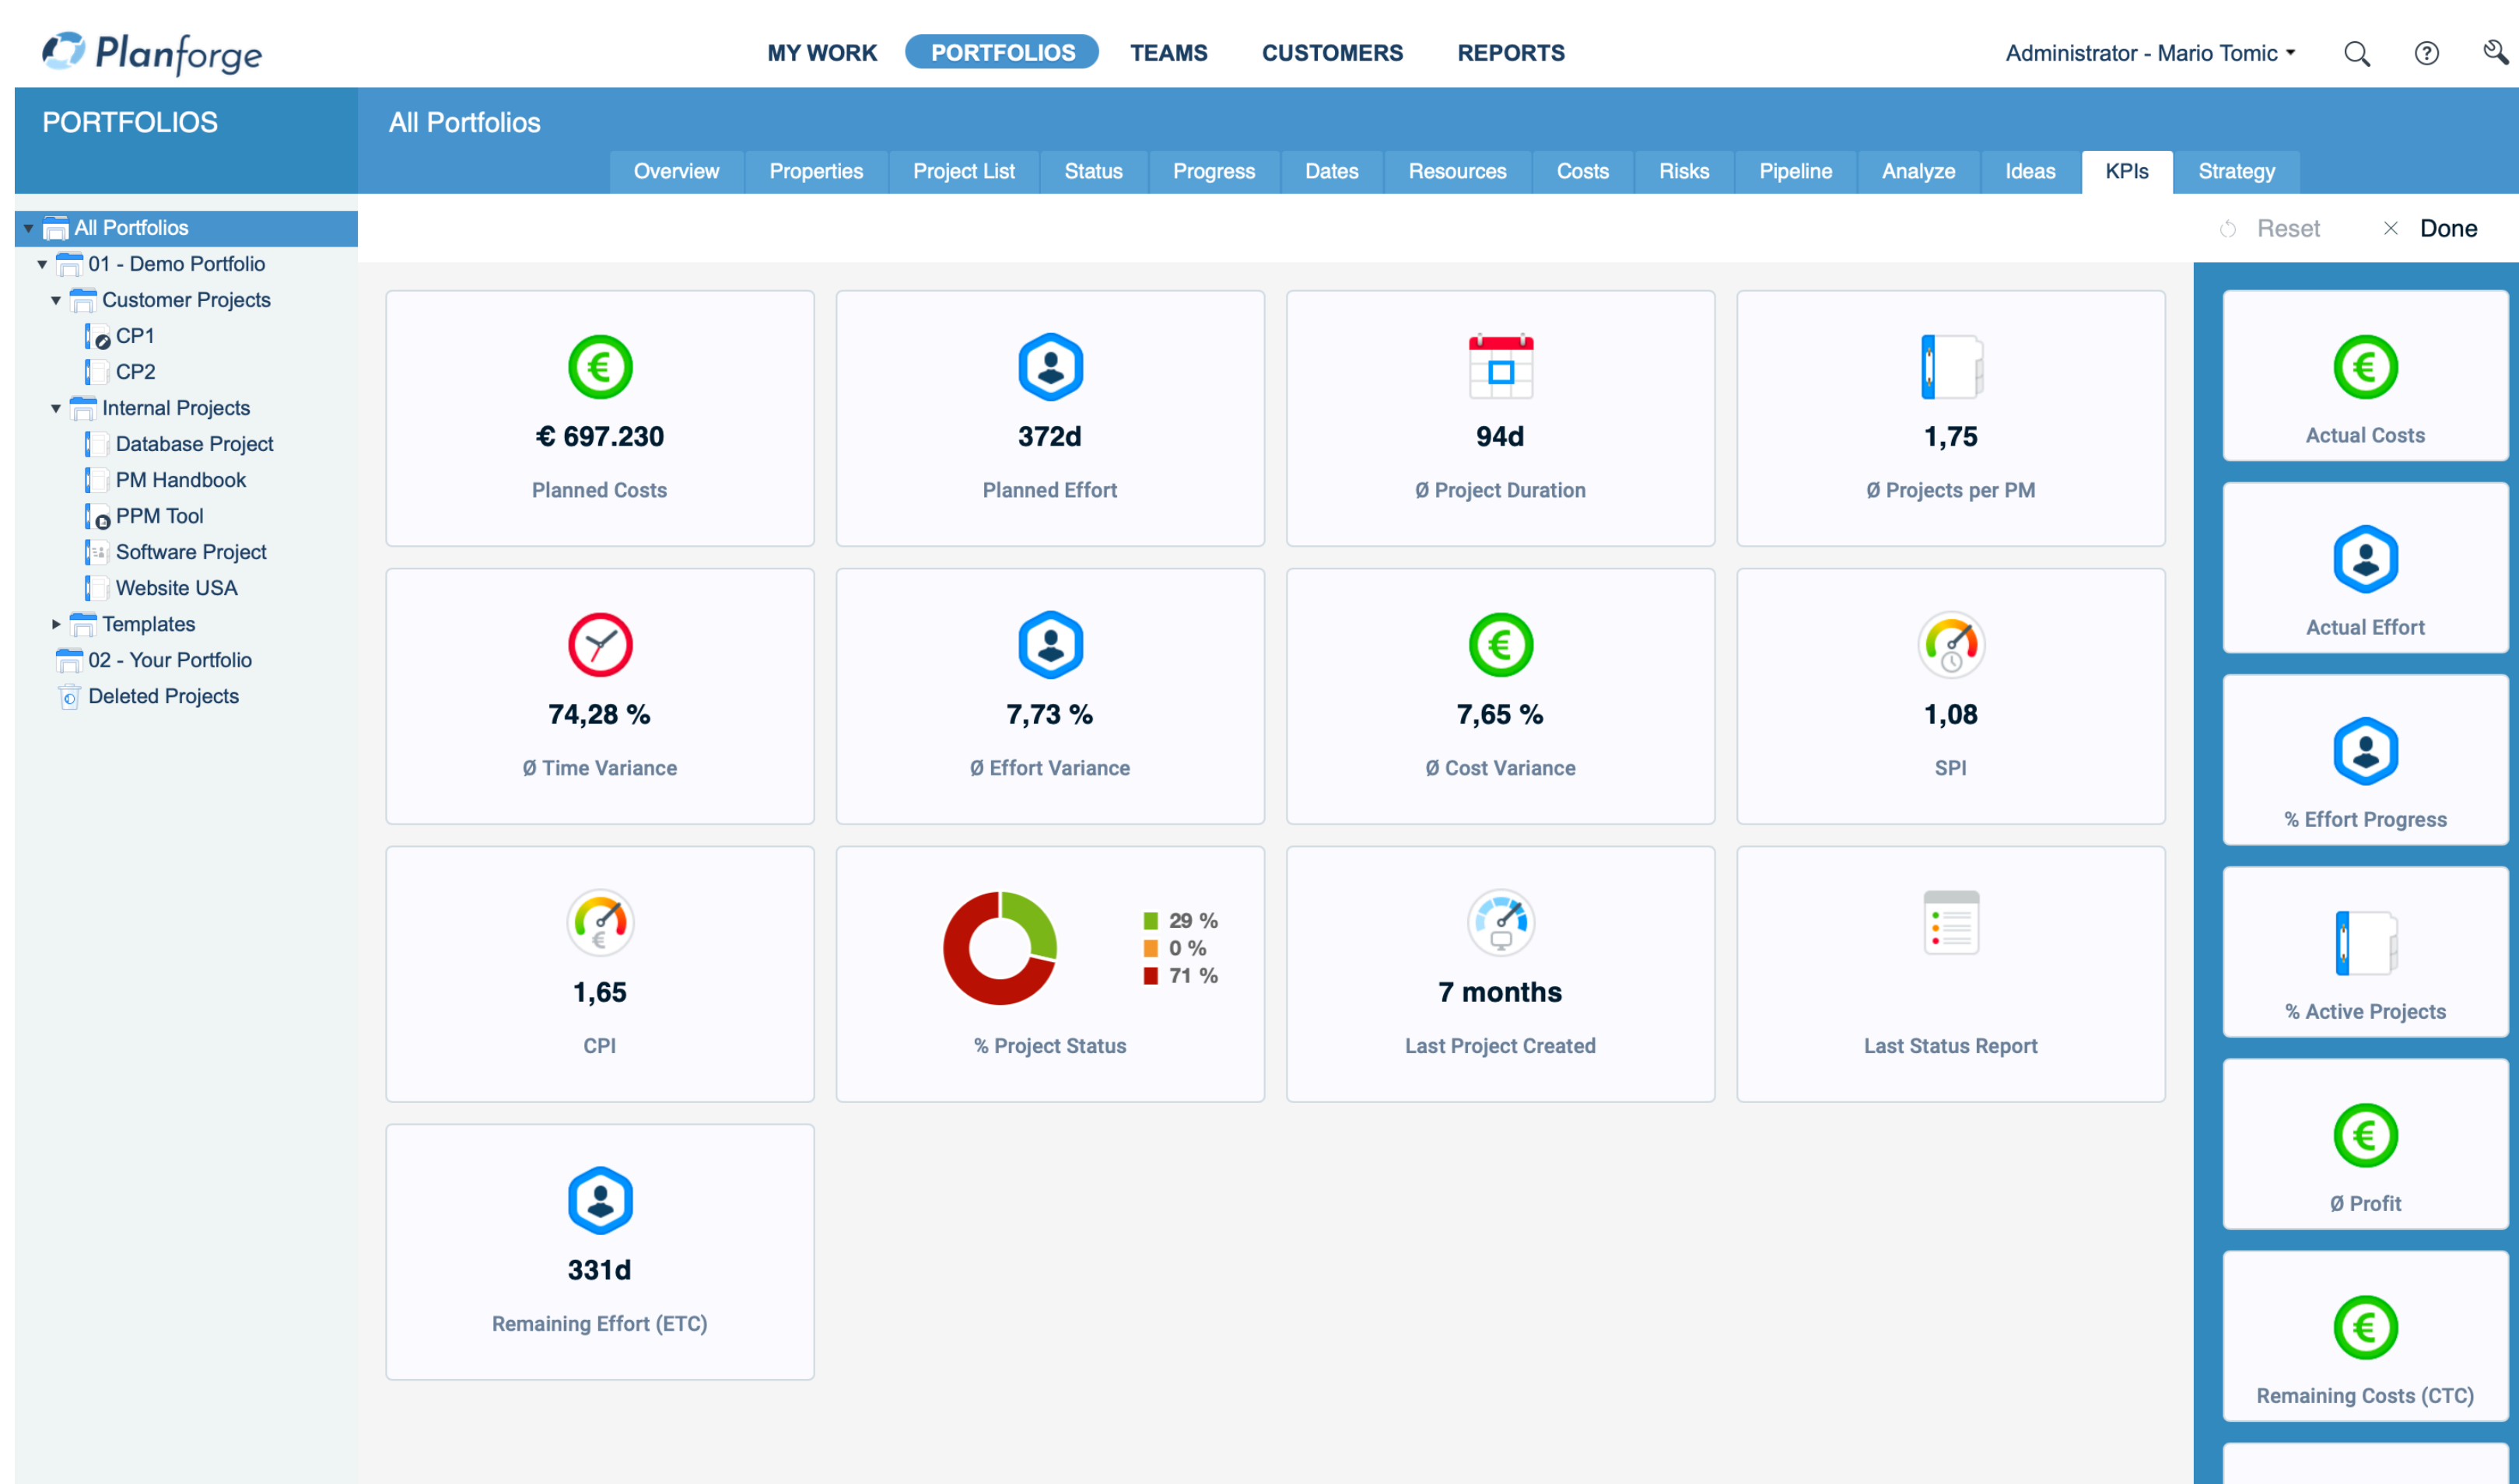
Planforge

MY WORK PORTFOLIOS TEAMS CUSTOMERS REPORTS

Administrator - Mario Tomic

PORTFOLIOS

All Portfolios

Overview Properties Project List Status Progress Dates Resources Costs Risks Pipeline Analyze Ideas KPIs Strategy

All Portfolios
01 - Demo Portfolio
Customer Projects
CP1
CP2
Internal Projects
Database Project
PM Handbook
PPM Tool
Software Project
Website USA
Templates
02 - Your Portfolio
Deleted Projects

Reset Done

€ 697.230
Planned Costs

372d
Planned Effort

94d
Ø Project Duration

1,75
Ø Projects per PM

74,28 %
Ø Time Variance

7,73 %
Ø Effort Variance

7,65 %
Ø Cost Variance

1,08
SPI

1,65
CPI

29 %
0 %
71 %
% Project Status

7 months
Last Project Created

Last Status Report

331d
Remaining Effort (ETC)

Actual Costs

Actual Effort

% Effort Progress

% Active Projects

Ø Profit

Remaining Costs (CTC)